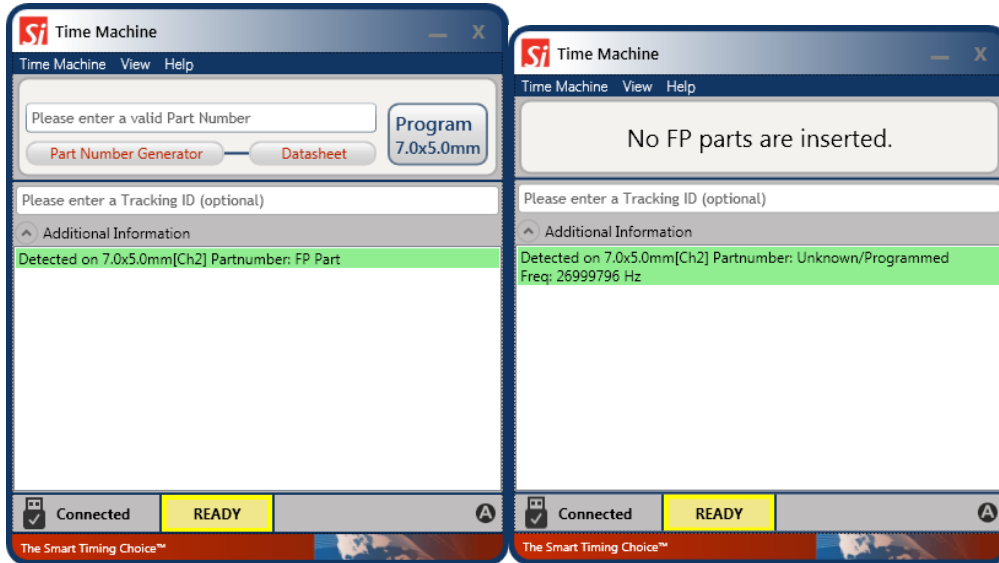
Si Time Machine

Time Machine View Help

Please enter a valid Part Number

Program 7.0x5.0mm

Part Number Generator

Datasheet

Please enter a Tracking ID (optional)

Additional Information

Detected on 7.0x5.0mm[Ch2] Partnumber: FP Part

Connected

READY

The Smart Timing Choice™

Si Time Machine

Time Machine View Help

No FP parts are inserted.

Please enter a Tracking ID (optional)

Additional Information

Detected on 7.0x5.0mm[Ch2] Partnumber: Unknown/Programmed
Freq: 26999796 Hz

Connected

READY

The Smart Timing Choice™